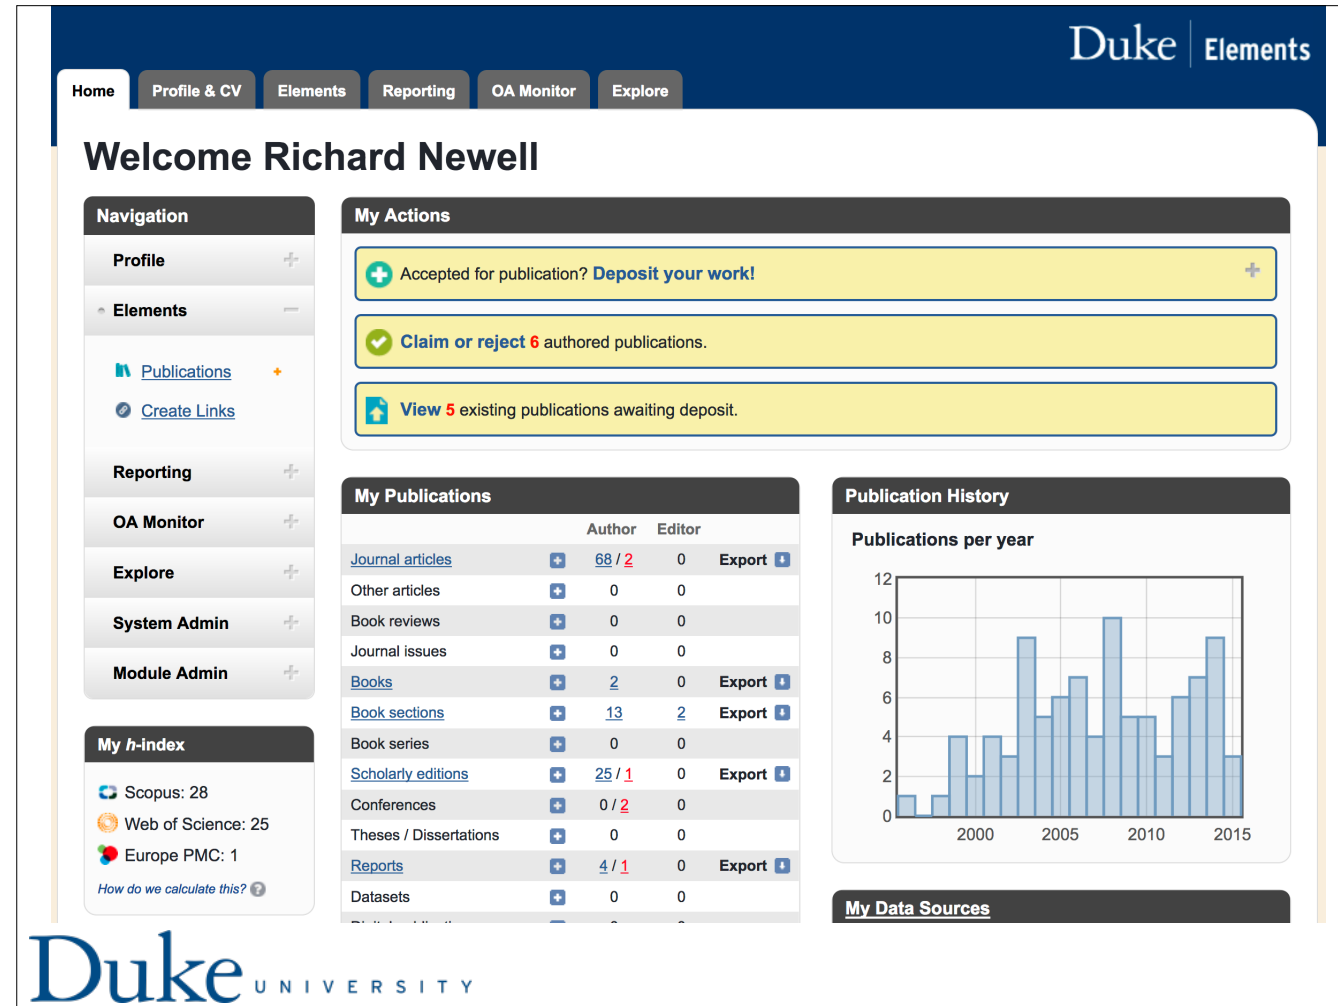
Duke | Elements

Home Profile & CV Elements Reporting OA Monitor Explore

Welcome Richard Newell

Navigation

Profile

Elements

Publications

Create Links

Reporting

OA Monitor

Explore

System Admin

Module Admin

My Actions

Accepted for publication? Deposit your work!

Claim or reject 6 authored publications.

View 5 existing publications awaiting deposit.

My Publications

| | Author | Editor | |
|---|---|---|---|
| Journal articles | 68 / 2 | 0 | Export |
| Other articles | 0 | 0 | |
| Book reviews | 0 | 0 | |
| Journal issues | 0 | 0 | |
| Books | 2 | 0 | Export |
| Book sections | 13 | 2 | Export |
| Book series | 0 | 0 | |
| Scholarly editions | 25 / 1 | 0 | Export |
| Conferences | 0 / 2 | 0 | |
| Theses / Dissertations | 0 | 0 | |
| Reports | 4 / 1 | 0 | Export |
| Datasets | 0 | 0 | |

Publication History

Publications per year

12 10 8 6 4 2 0

2000 2005 2010 2015

My h-index

Scopus: 28

Web of Science: 25

Europe PMC: 1

How do we calculate this?

My Data Sources

Duke UNIVERSITY